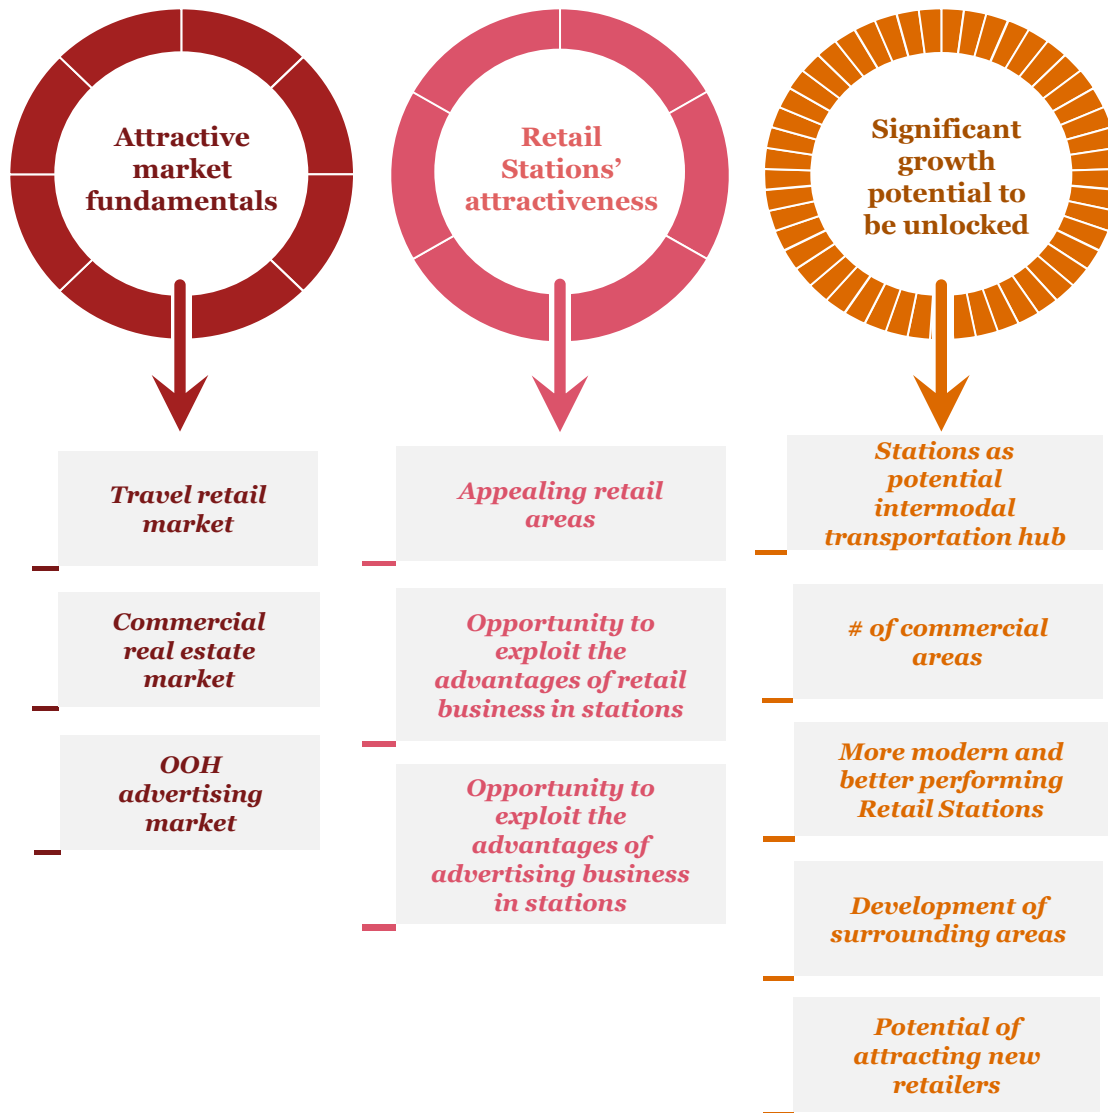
Attractive market fundamentals

Travel retail market

Commercial real estate market

OOH advertising market

Retail Stations' attractiveness

Appealing retail areas

Opportunity to exploit the advantages of retail business in stations

Opportunity to exploit the advantages of advertising business in stations

Significant growth potential to be unlocked

Stations as potential intermodal transportation hub

# of commercial areas

More modern and better performing Retail Stations

Development of surrounding areas

Potential of attracting new retailers